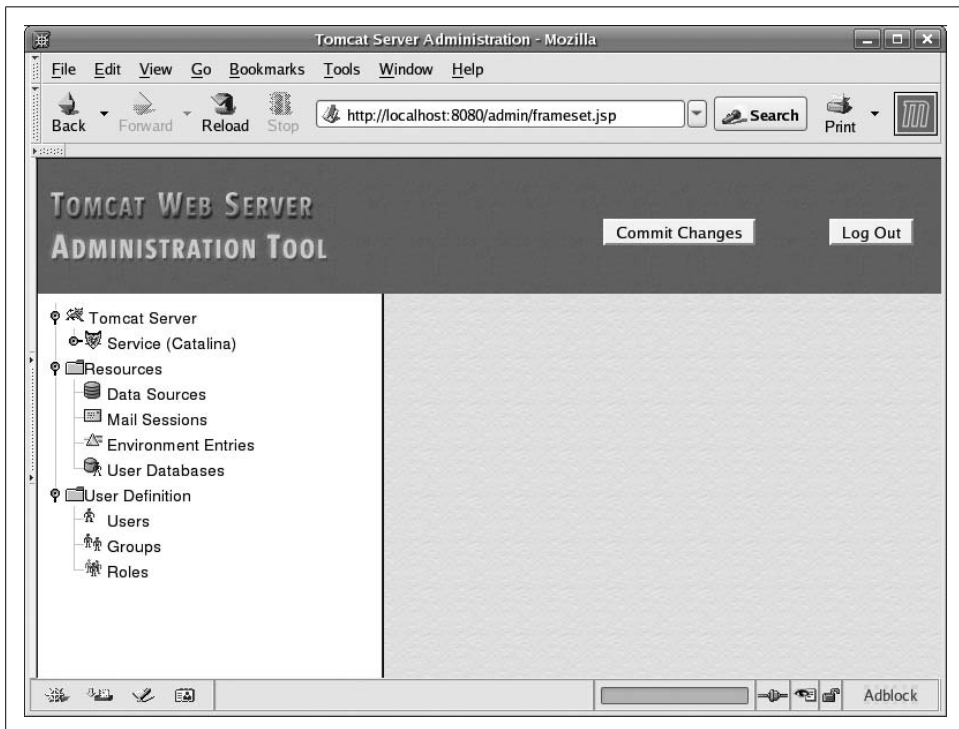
Tomcat Server Administration - Mozilla

File Edit View Go Bookmarks Tools Window Help

Back Forward Reload Stop http://localhost:8080/admin/frameset.jsp Search Print

TOMCAT WEB SERVER
ADMINISTRATION TOOL

Commit Changes

Log Out

Tomcat Server
Service (Catalina)
Resources
Data Sources
Mail Sessions
Environment Entries
User Databases
User Definition
Users
Groups
Roles

Adblock